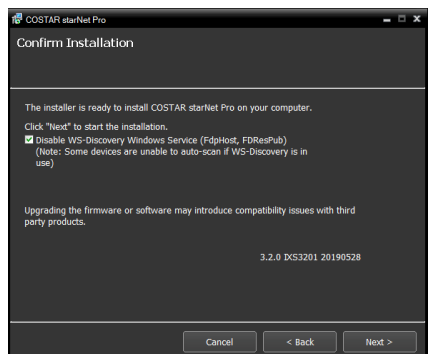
COSTAR starNet Pro

Confirm Installation

The installer is ready to install COSTAR starNet Pro on your computer.

Click "Next" to start the installation.

Disable WS-Discovery Windows Service (FdpHost, FDResPub) (Note: Some devices are unable to auto-scan if WS-Discovery is in use)

Upgrading the firmware or software may introduce compatibility issues with third party products.

3.2.0 IXS3201 20190528

Cancel

< Back

Next >